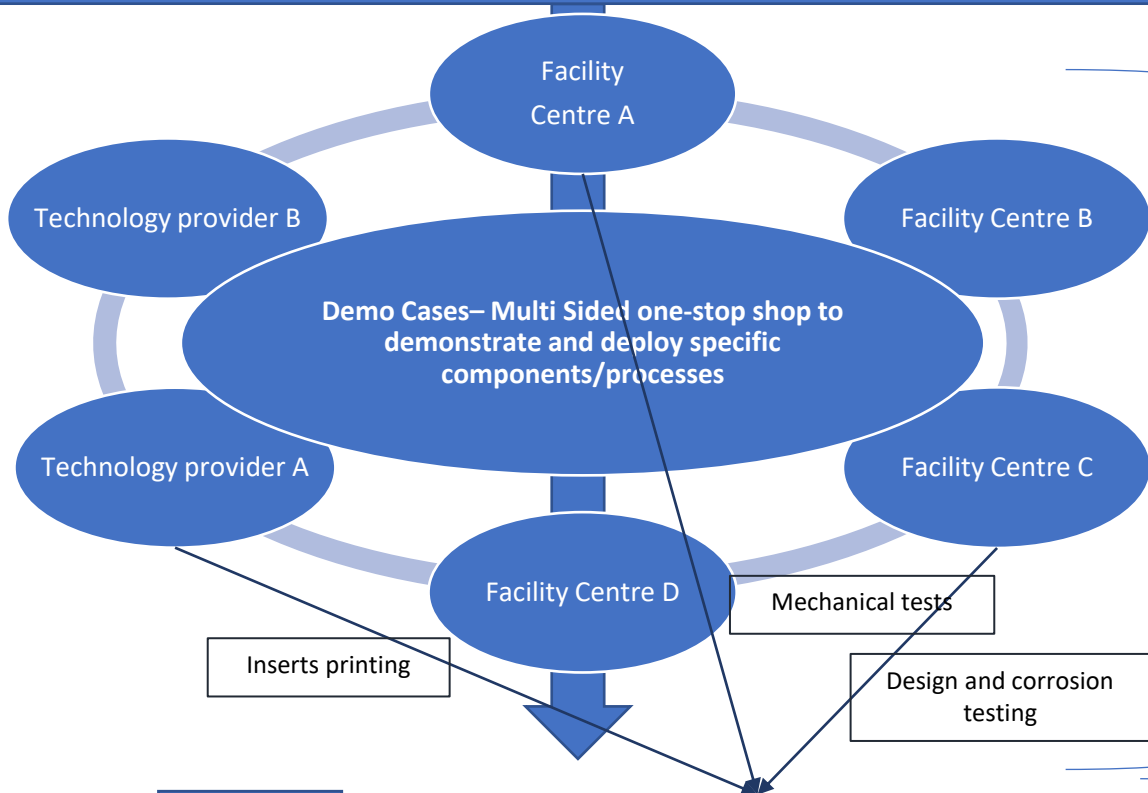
Facility Centre A

Technology provider B

Facility Centre B

Demo Cases– Multi Sided one-stop shop to demonstrate and deploy specific components/processes

Technology provider A

Facility Centre C

Facility Centre D

Mechanical tests

Inserts printing

Design and corrosion testing